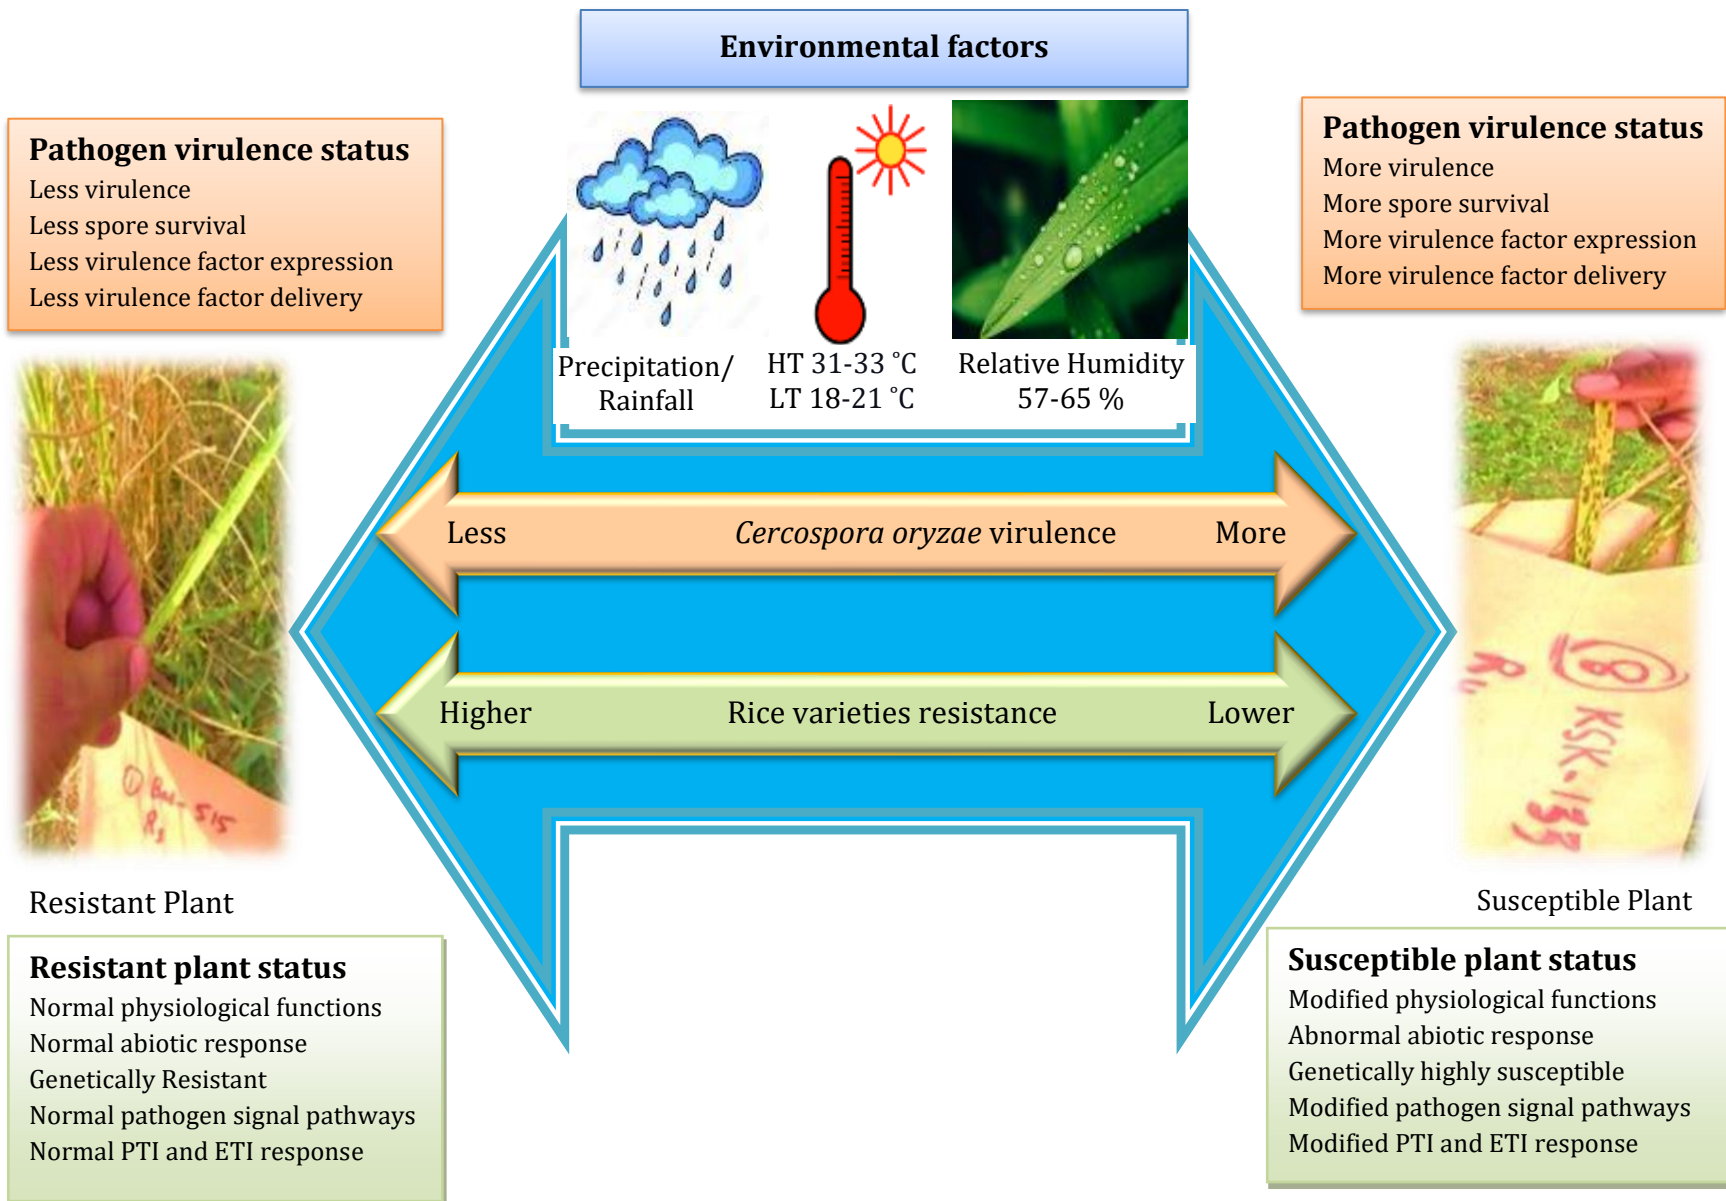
Environmental factors

Pathogen virulence status
Less virulence
Less spore survival
Less virulence factor expression
Less virulence factor delivery

Precipitation/ Rainfall

HT 31-33 °C
LT 18-21 °C

Relative Humidity
57-65 %

Pathogen virulence status
More virulence
More spore survival
More virulence factor expression
More virulence factor delivery

Less *Cercospora oryzae* virulence More

Higher Rice varieties resistance Lower

Bu-515
R₃

R₄
KSK-133

Resistant Plant

Susceptible Plant

Resistant plant status
Normal physiological functions
Normal abiotic response
Genetically Resistant
Normal pathogen signal pathways
Normal PTI and ETI response

Susceptible plant status
Modified physiological functions
Abnormal abiotic response
Genetically highly susceptible
Modified pathogen signal pathways
Modified PTI and ETI response